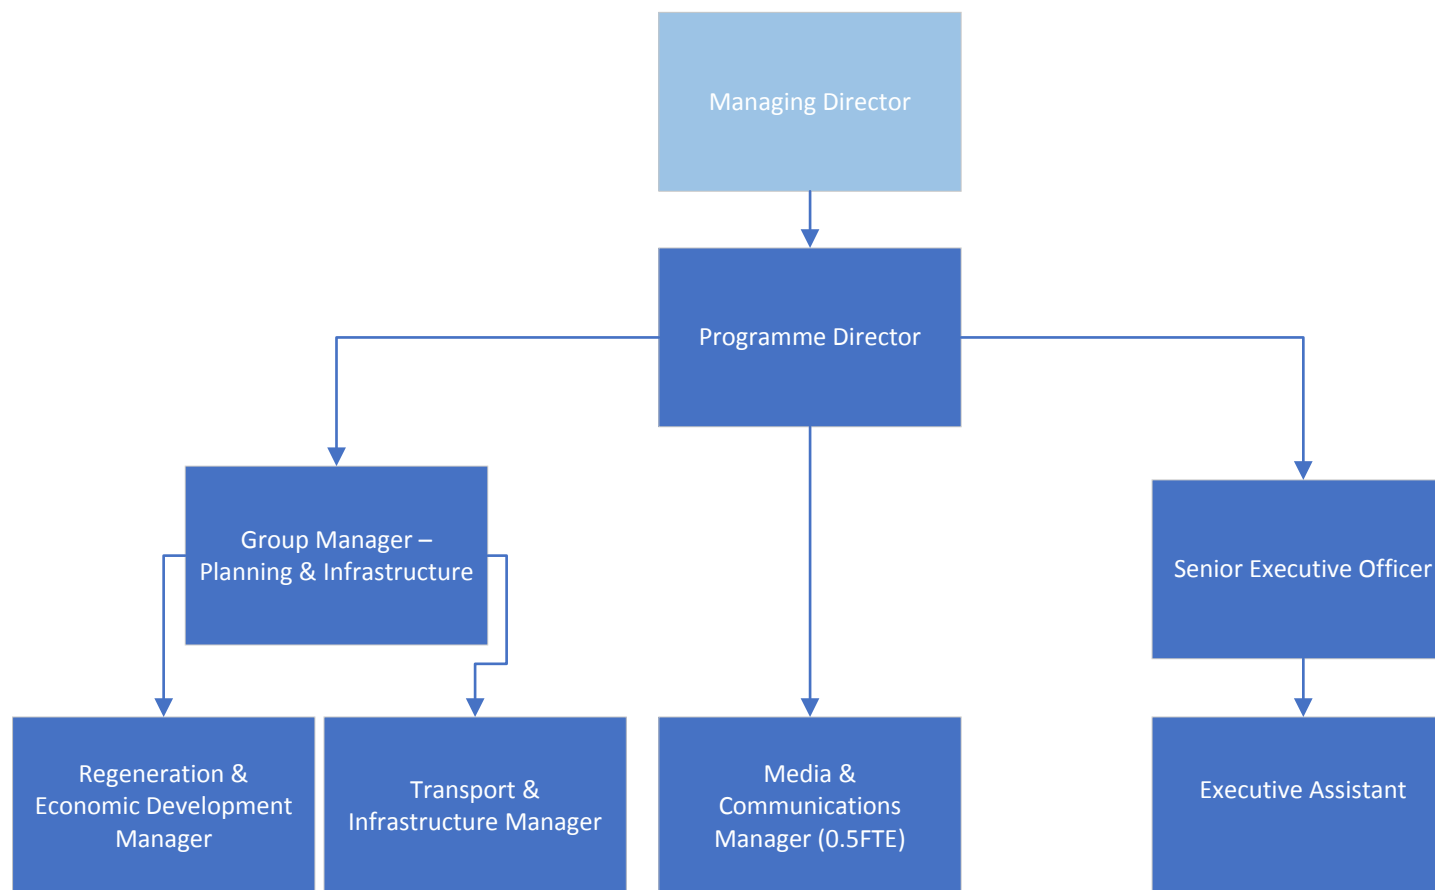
Managing Director

Programme Director

Group Manager – Planning & Infrastructure

Senior Executive Officer

Regeneration & Economic Development Manager

Transport & Infrastructure Manager

Media & Communications Manager (0.5FTE)

Executive Assistant